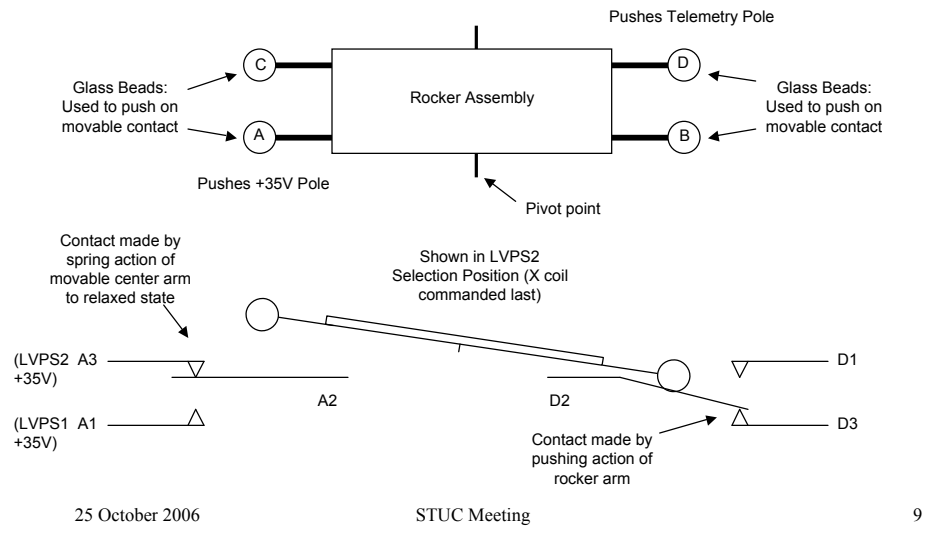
Pushes Telemetry Pole

C

D

Glass Beads: Used to push on movable contact

Rocker Assembly

Glass Beads: Used to push on movable contact

A

B

Pushes +35V Pole

Pivot point

Contact made by spring action of movable center arm to relaxed state

Shown in LVPS2 Selection Position (X coil commanded last)

(LVPS2 A3 +35V)

D1

A2

D2

(LVPS1 A1 +35V)

D3

Contact made by pushing action of rocker arm

25 October 2006

STUC Meeting

9